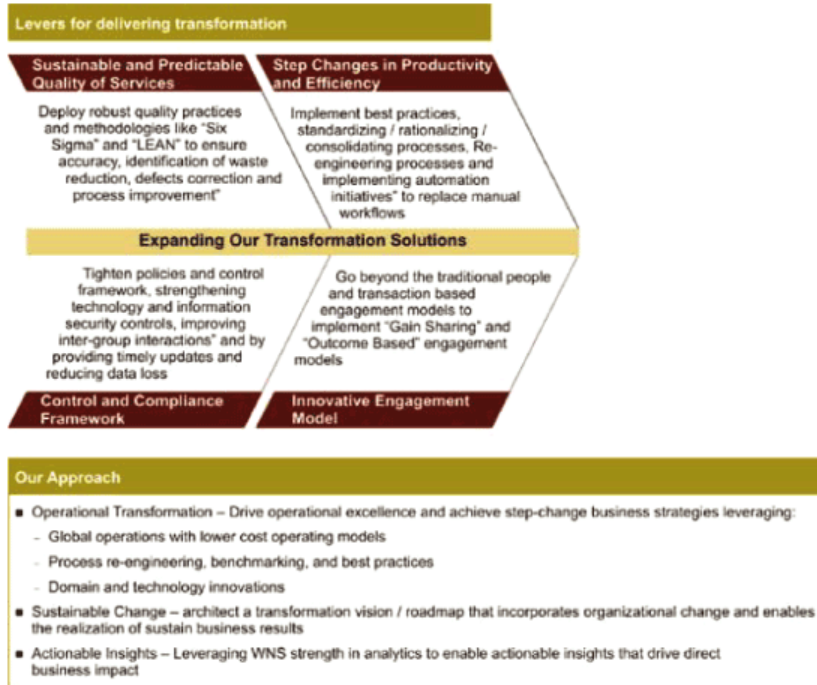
Levers for delivering transformation

Sustainable and Predictable Quality of Services

Deploy robust quality practices and methodologies like "Six Sigma" and "LEAN" to ensure accuracy, identification of waste reduction, defects correction and process improvement"

Step Changes in Productivity and Efficiency

Implement best practices, standardizing / rationalizing / consolidating processes, Re-engineering processes and implementing automation initiatives" to replace manual workflows

Expanding Our Transformation Solutions

Tighten policies and control framework, strengthening technology and information security controls, improving inter-group interactions" and by providing timely updates and reducing data loss

Control and Compliance Framework

Go beyond the traditional people and transaction based engagement models to implement "Gain Sharing" and "Outcome Based" engagement models

Innovative Engagement Model

Our Approach

■ Operational Transformation – Drive operational excellence and achieve step-change business strategies leveraging:
– Global operations with lower cost operating models
– Process re-engineering, benchmarking, and best practices
– Domain and technology innovations
■ Sustainable Change – architect a transformation vision / roadmap that incorporates organizational change and enables the realization of sustain business results
■ Actionable Insights – Leveraging WNS strength in analytics to enable actionable insights that drive direct business impact